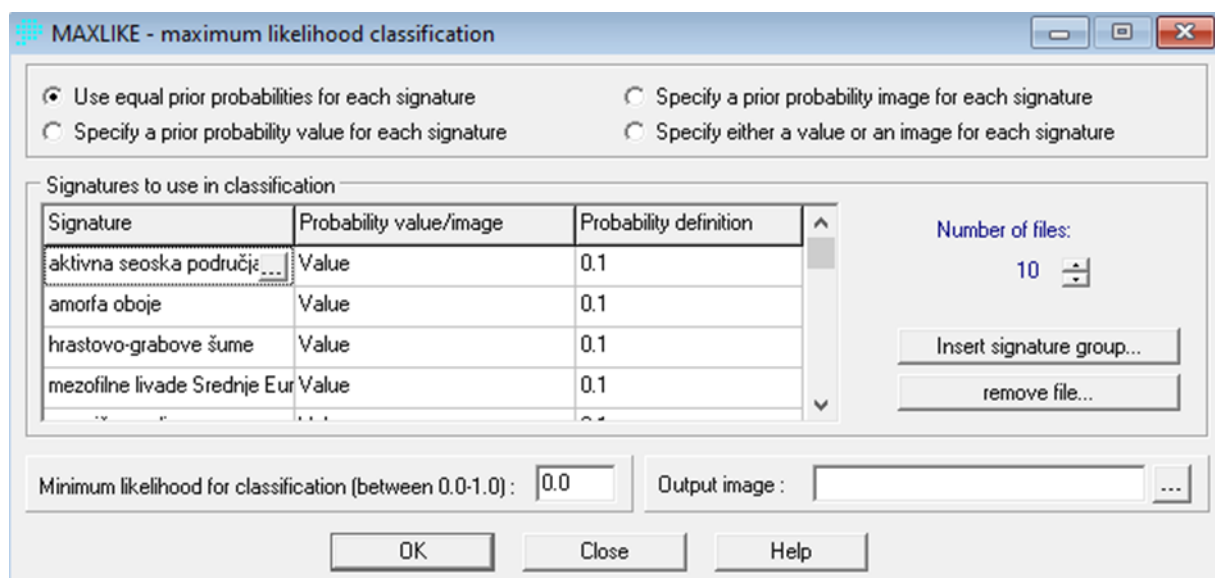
MAXLIKE - maximum likelihood classification

Use equal prior probabilities for each signature
Specify a prior probability value for each signature
Specify a prior probability image for each signature
Specify either a value or an image for each signature

Signatures to use in classification

| Signature | Probability value/image | Probability definition |
|---|---|---|
| aktivna seoska područja ... | Value | 0.1 |
| amorfa oboje | Value | 0.1 |
| hrastovo-grabove šume | Value | 0.1 |
| mezofilne livade Srednje Eur | Value | 0.1 |
| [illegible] | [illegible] | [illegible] |

Number of files:
10

Insert signature group...
remove file...

Minimum likelihood for classification (between 0.0-1.0) : 0.0
Output image :
...

OK
Close
Help